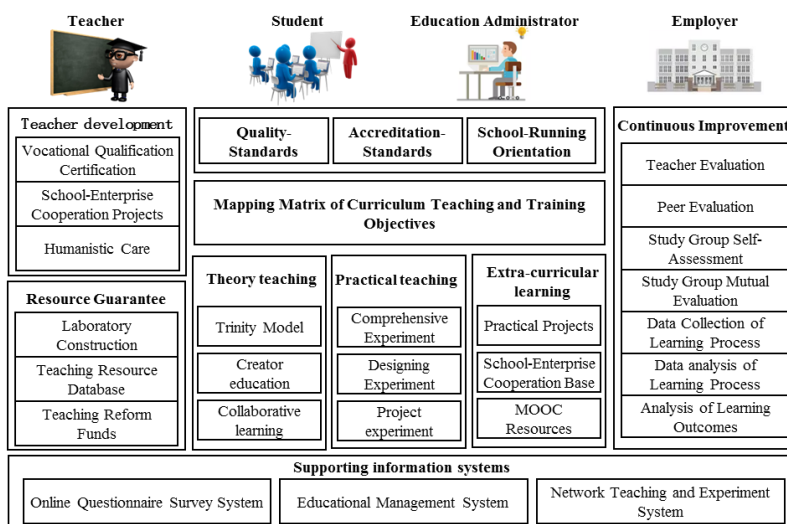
Teacher

Student

Education Administrator

Employer

Teacher development

Vocational Qualification Certification

School-Enterprise Cooperation Projects

Humanistic Care

Resource Guarantee

Laboratory Construction

Teaching Resource Database

Teaching Reform Funds

Quality-Standards

Accreditation-Standards

School-Running Orientation

Mapping Matrix of Curriculum Teaching and Training Objectives

Theory teaching

Trinity Model

Creator education

Collaborative learning

Practical teaching

Comprehensive Experiment

Designing Experiment

Project experiment

Extra-curricular learning

Practical Projects

School-Enterprise Cooperation Base

MOOC Resources

Continuous Improvement

Teacher Evaluation

Peer Evaluation

Study Group Self-Assessment

Study Group Mutual Evaluation

Data Collection of Learning Process

Data analysis of Learning Process

Analysis of Learning Outcomes

Supporting information systems

Online Questionnaire Survey System

Educational Management System

Network Teaching and Experiment System